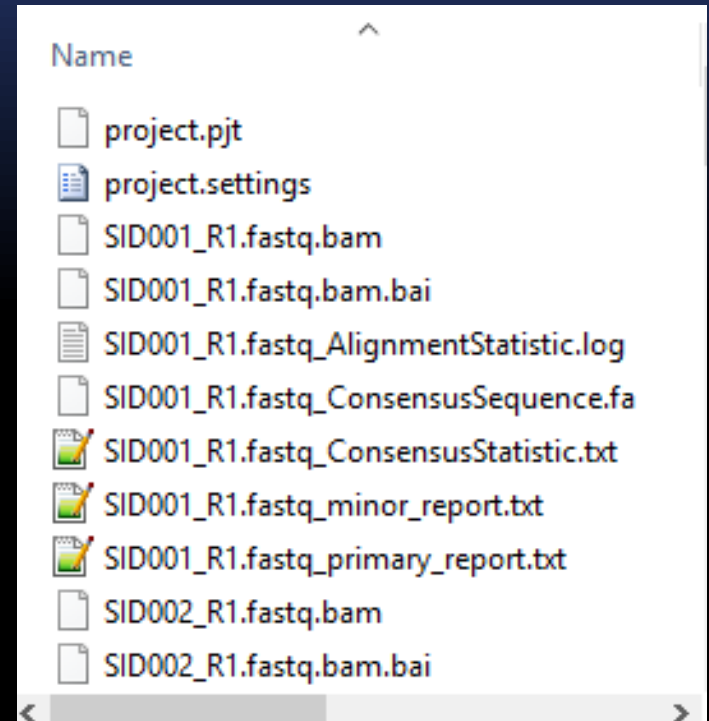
Name

project.pjt
project.settings
SID001_R1.fastq.bam
SID001_R1.fastq.bam.bai
SID001_R1.fastq_AlignmentStatistic.log
SID001_R1.fastq_ConsensusSequence.fa
SID001_R1.fastq_ConsensusStatistic.txt
SID001_R1.fastq_minor_report.txt
SID001_R1.fastq_primary_report.txt
SID002_R1.fastq.bam
SID002_R1.fastq.bam.bai